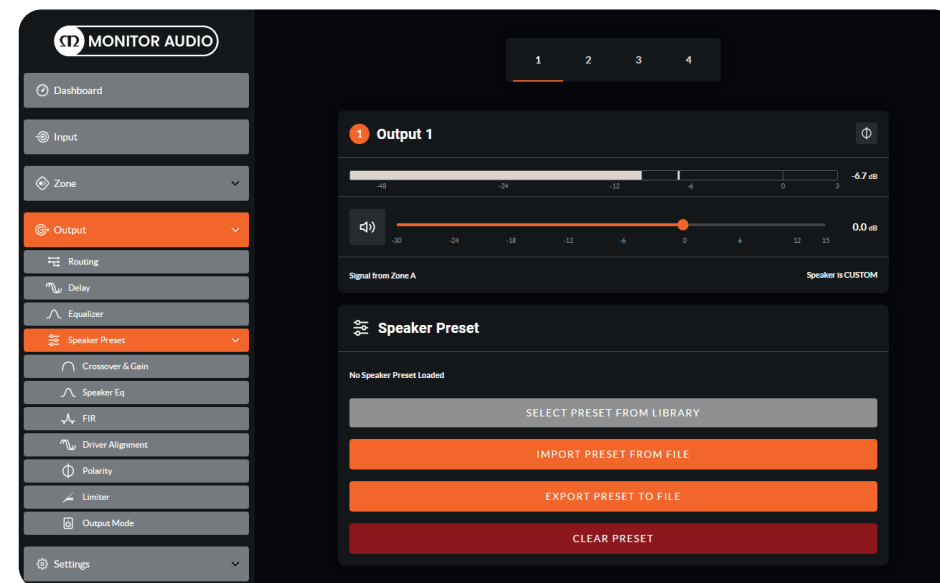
MONITOR AUDIO

Dashboard

Input

Zone

Output

Routing

Delay

Equalizer

Speaker Preset

Crossover & Gain

Speaker Eq

FIR

Driver Alignment

Polarity

Limiter

Output Mode

Settings

1 2 3 4

1 Output 1

-48 -24 -12 -6 0 3

-6.7 dB

-30 -24 -18 -12 -6 0 6 12 15

0.0 dB

Signal from Zone A

Speaker is CUSTOM

Speaker Preset

No Speaker Preset Loaded

SELECT PRESET FROM LIBRARY

IMPORT PRESET FROM FILE

EXPORT PRESET TO FILE

CLEAR PRESET